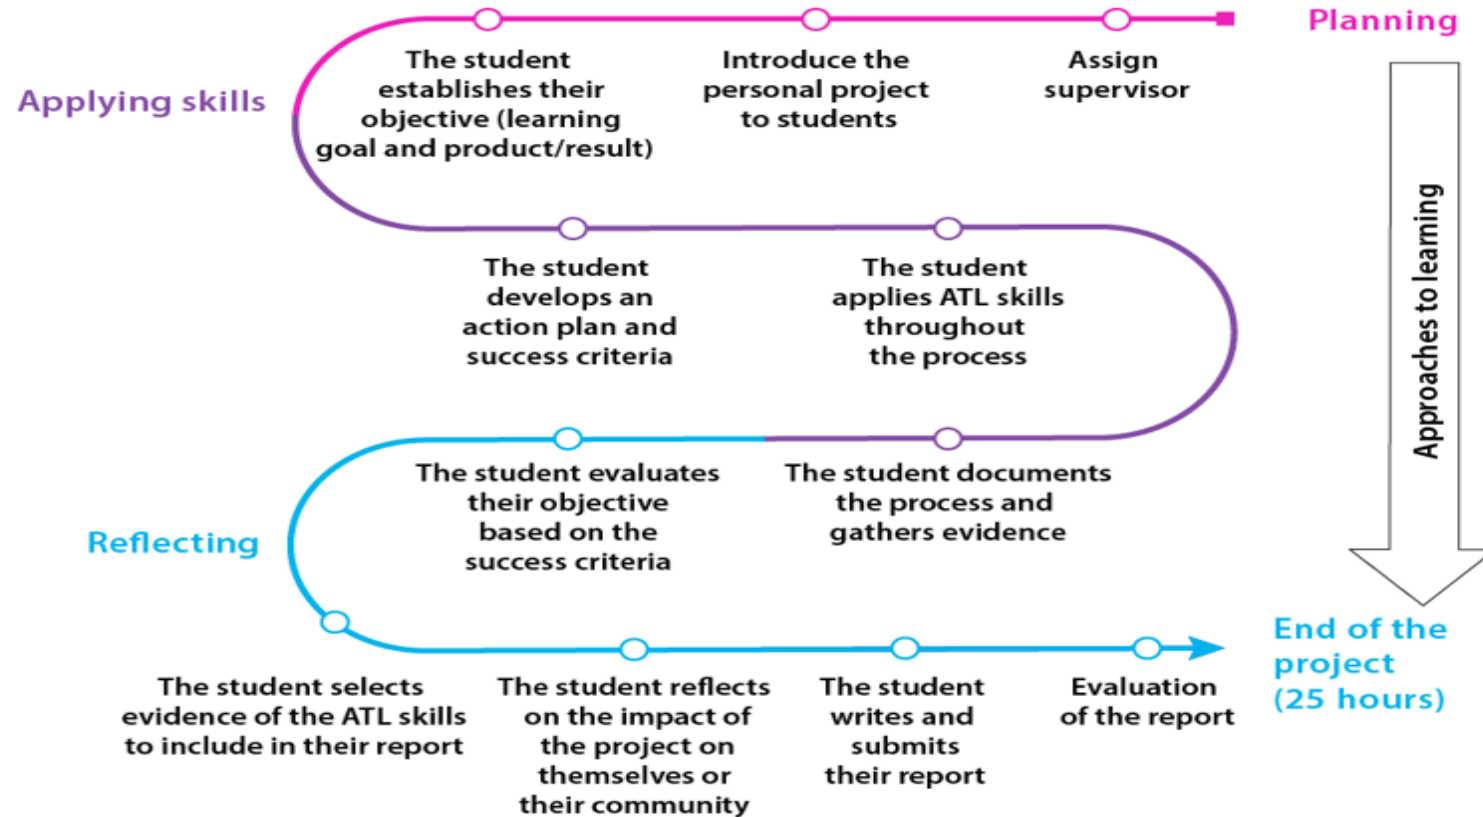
Planning

Assign supervisor

Introduce the personal project to students

The student establishes their objective (learning goal and product/result)

Applying skills

The student develops an action plan and success criteria

The student applies ATL skills throughout the process

The student documents the process and gathers evidence

The student evaluates their objective based on the success criteria

Reflecting

The student selects evidence of the ATL skills to include in their report

The student reflects on the impact of the project on themselves or their community

The student writes and submits their report

Evaluation of the report

End of the project (25 hours)

Approaches to learning